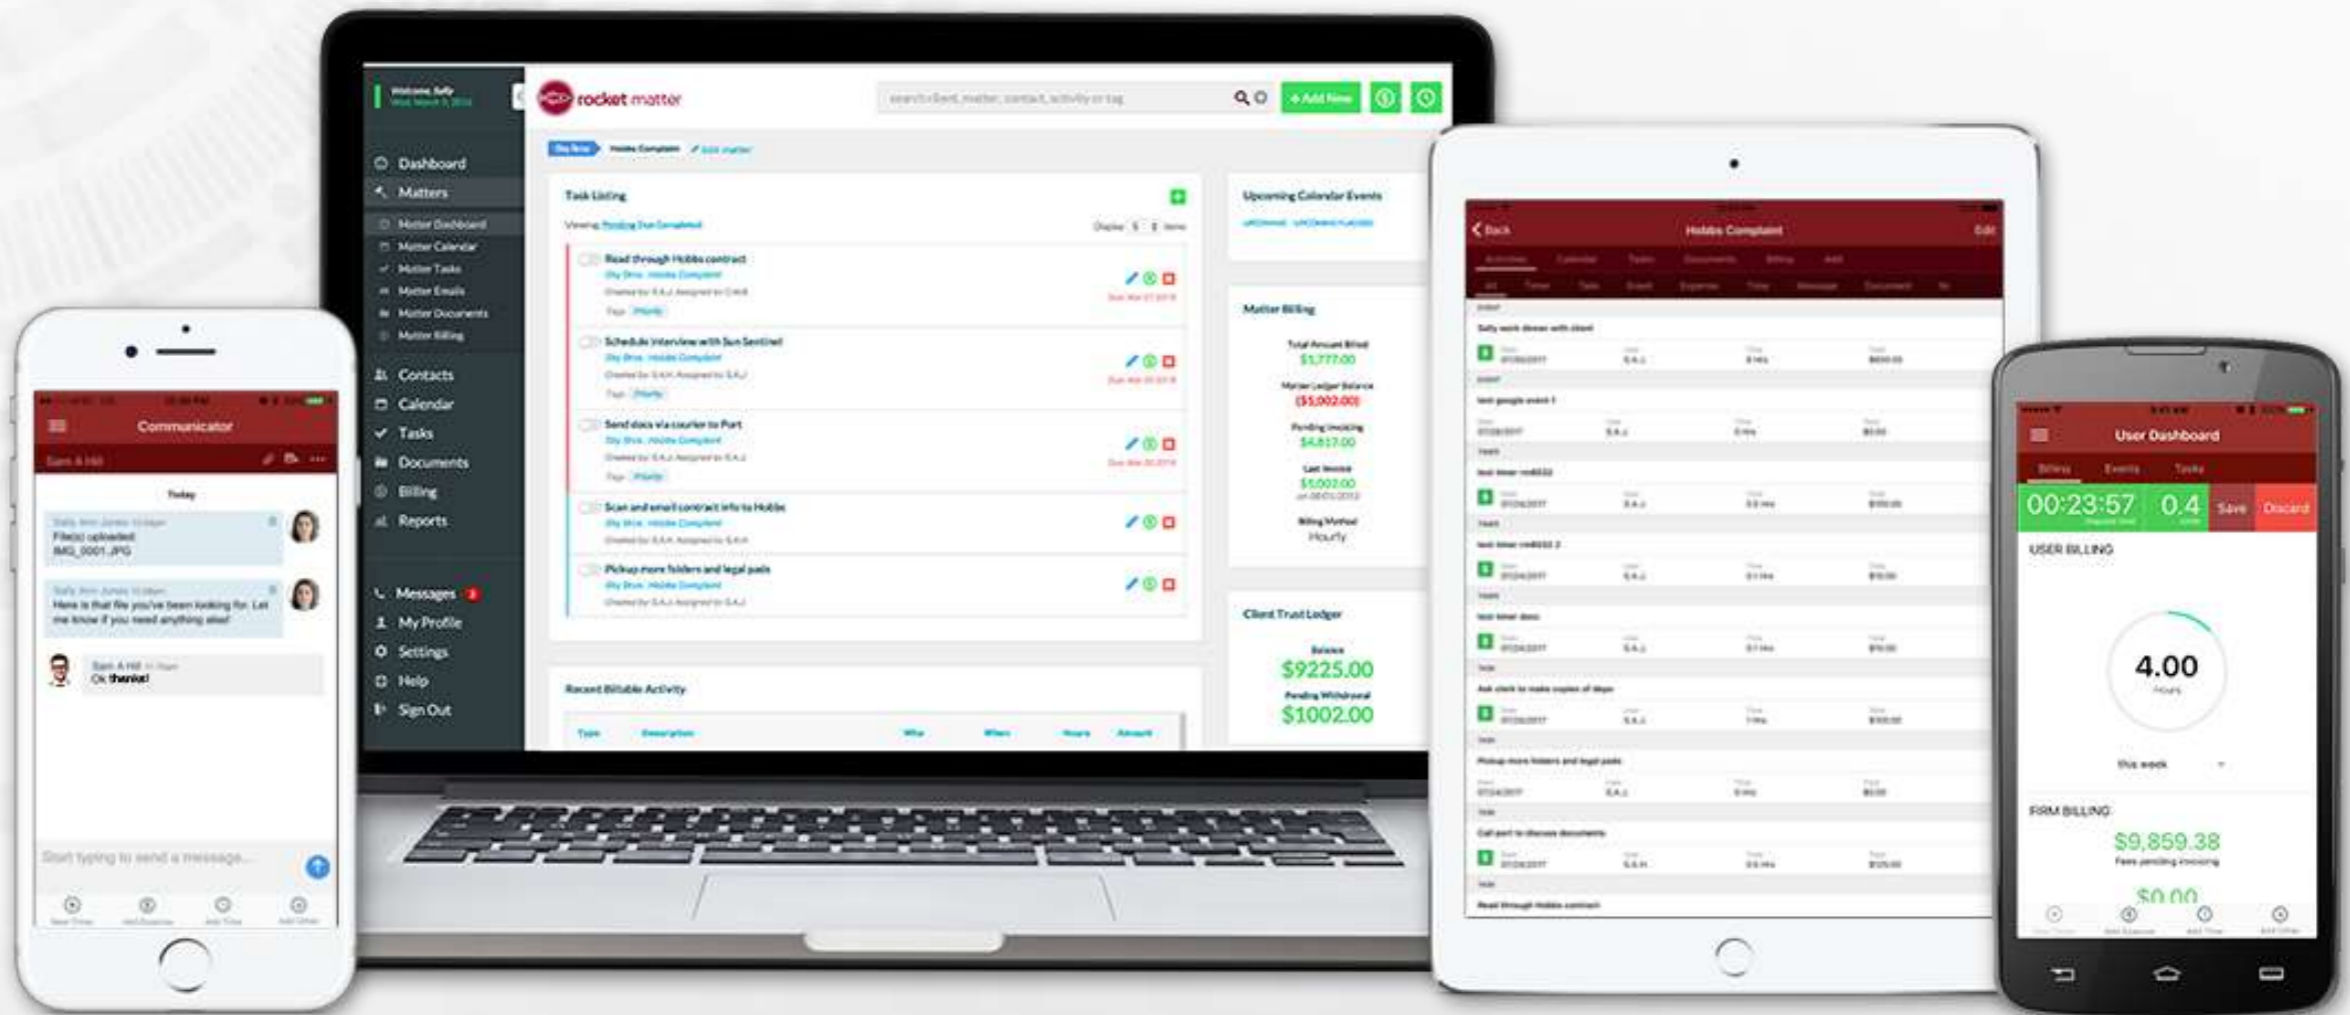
Communicator

Today

File(s) uploaded
IMG_0001.JPG

Here is that file you've been looking for. Let me know if you need anything else!

Ok, thanks!

Start typing to send a message...

Welcome, Sally

rocket matter

+ Add New

Dashboard
Matters
Matter Dashboard
Matter Calendar
Matter Tasks
Matter Emails
Matter Documents
Matter Billing
Contacts
Calendar
Tasks
Documents
Billing
Reports
Messages 2
My Profile
Settings
Help
Sign Out

Hobbs Complaint

Task Listing

Read through Hobbs contract
Schedule interview with Sun Sentinel
Send docs via courier to Port
Scan and email contract info to Hobbs
Pickup more folders and legal pads

Recent Billable Activity

Upcoming Calendar Events

Matter Billing
$1,777.00
($5,002.00)
$4,817.00
$1,002.00
Hourly

Client Trust Ledger
$9225.00
$1002.00

Back
Hobbs Complaint
Edit

User Dashboard
00:23:57
0.4
Save
Discard
USER BILLING
4.00
Hours
FIRM BILLING
$9,859.38
$0.00